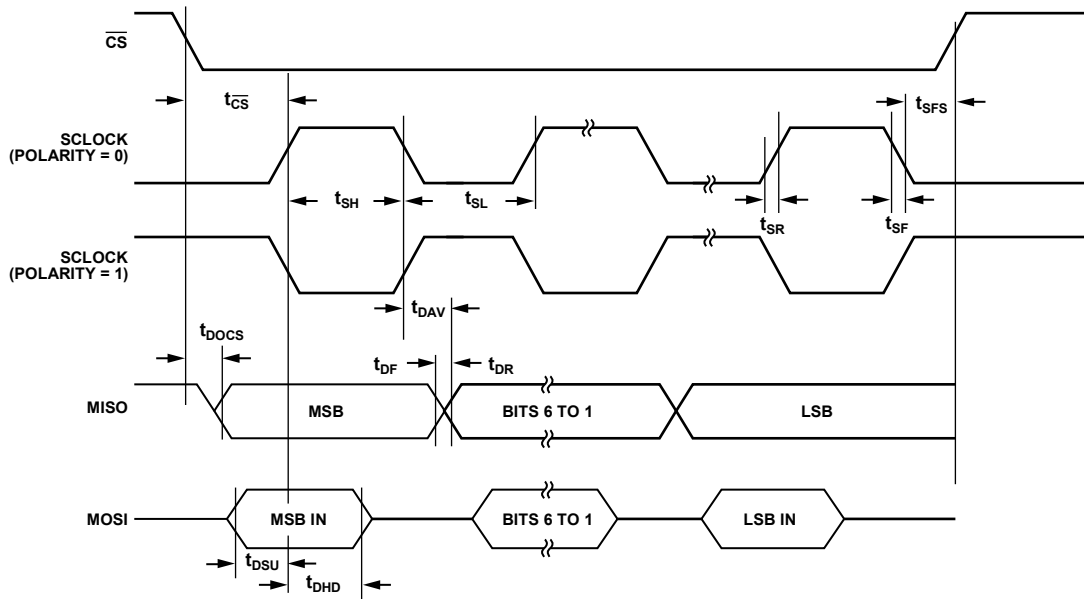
$\overline{CS}$

$t_{\overline{CS}}$

$t_{SFS}$

SCLOCK (POLARITY = 0)

$t_{SH}$

$t_{SL}$

$t_{SR}$

$t_{SF}$

SCLOCK (POLARITY = 1)

$t_{DAV}$

$t_{DOCS}$

$t_{DF}$

$t_{DR}$

MISO

MSB

BITS 6 TO 1

LSB

MOSI

MSB IN

BITS 6 TO 1

LSB IN

$t_{DSU}$

$t_{DHD}$